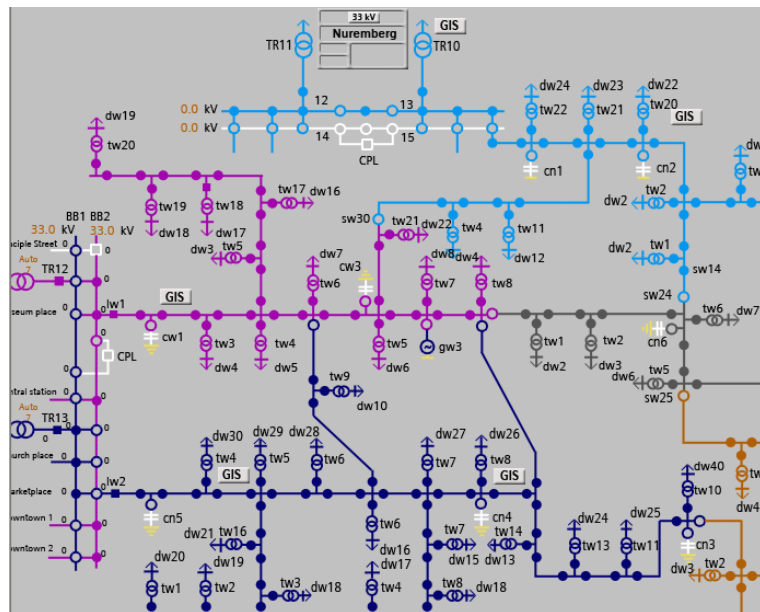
33 kV
Nuremberg
GIS
TR11
TR10
0.0 kV
0.0 kV
12
13
14
15
CPL
dw24
dw23
dw22
tw22
tw21
tw20
GIS
cn1
cn2
dw19
tw20
tw19
tw18
dw18
dw17
tw17 dw16
dw3
tw5
sw30
tw21 dw22
tw4
dw8 dw4
tw11
dw12
tw2
dw2
dw2
tw1
sw14
BB1 BB2
33.0 kV
33.0 kV
ncipie Street 0
Auto
TR12
seum place 0
lw1
GIS
cw1
tw3
dw4
tw4
dw5
dw7
tw6
cw3
tw5
dw6
tw7
gw3
tw8
sw24
tw6
dw7
cn6
tw1
dw2
tw2
dw3
dw6
tw5
sw25
CPL
0
tw9
dw10
ntral station 0
Auto
TR13
0
urch place 0
dw30
tw4
dw29
tw5
dw28
tw6
dw27
tw7
dw26
tw8
GIS
GIS
arketplace 0
lw2
cn5
dw21 tw16
dw19
tw6
dw16
dw17
tw7
dw15
tw14
dw13
tw4
dw24
tw13
dw25
tw11
dw40
tw10
cn3
dw4
wntown 1 0
wntown 2 0
dw20
tw1
tw2
tw3 dw18
tw4
tw8
dw18
dw3
tw2